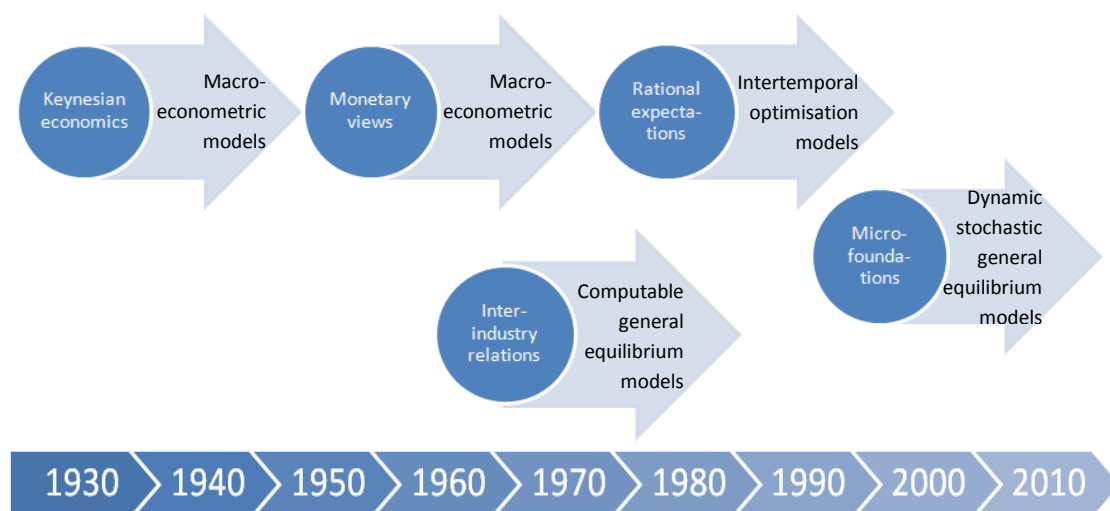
Keynesian economics

Macro-econometric models

Monetary views

Macro-econometric models

Rational expecta-tions

Intertemporal optimisation models

Micro-founda-tions

Dynamic stochastic general equilibrium models

Inter-industry relations

Computable general equilibrium models

1930 1940 1950 1960 1970 1980 1990 2000 2010